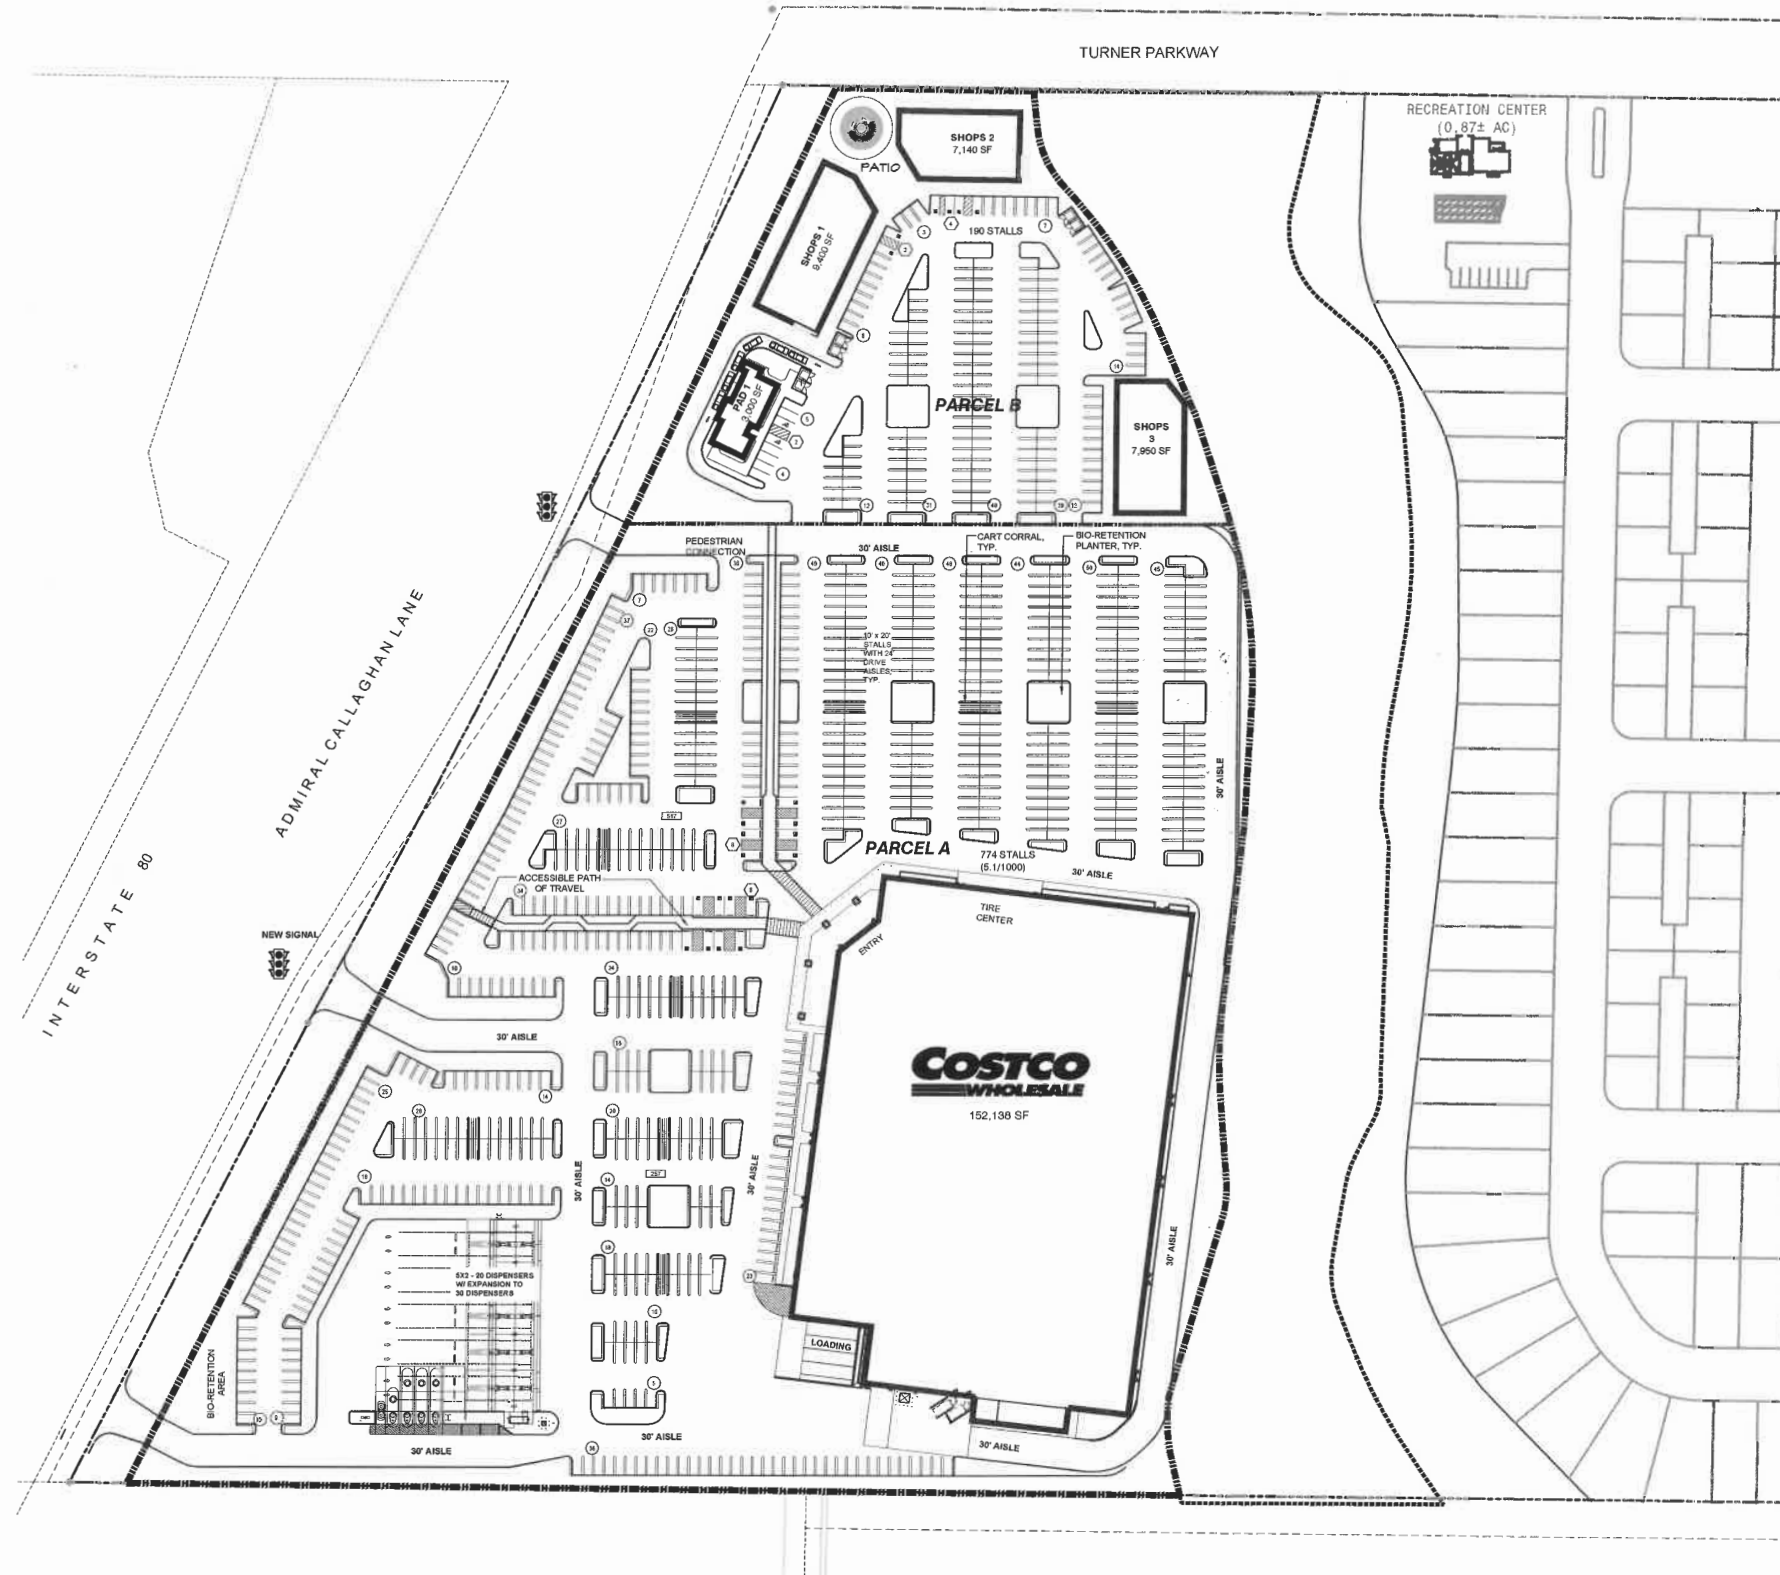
TURNER PARKWAY

RECREATION CENTER
(0.87± AC)

SHOPS 2
7,140 SF

PATIO

SHOPS 1
9,400 SF

190 STALLS

PAD 1
3,000 SF

PARCEL B

SHOPS
3
7,950 SF

PEDESTRIAN CONNECTION

30' AISLE

CART CORRAL, TYP.

BIO-RETENTION PLANTER, TYP.

10' x 20' STALLS WITH 24' DRIVE AISLES, TYP.

30' AISLE

PARCEL A

774 STALLS
(5.1/1000)

30' AISLE

ACCESSIBLE PATH OF TRAVEL

TIRE CENTER

ENTRY

ADMIRAL CALLAGHAN LANE

INTERSTATE 80

NEW SIGNAL

30' AISLE

COSTCO
WHOLESALE
152,138 SF

30' AISLE

30' AISLE

30' AISLE

5X2 - 20 DISPENSERS W/ EXPANSION TO 30 DISPENSERS

LOADING

BIO-RETENTION AREA

30' AISLE

30' AISLE

30' AISLE